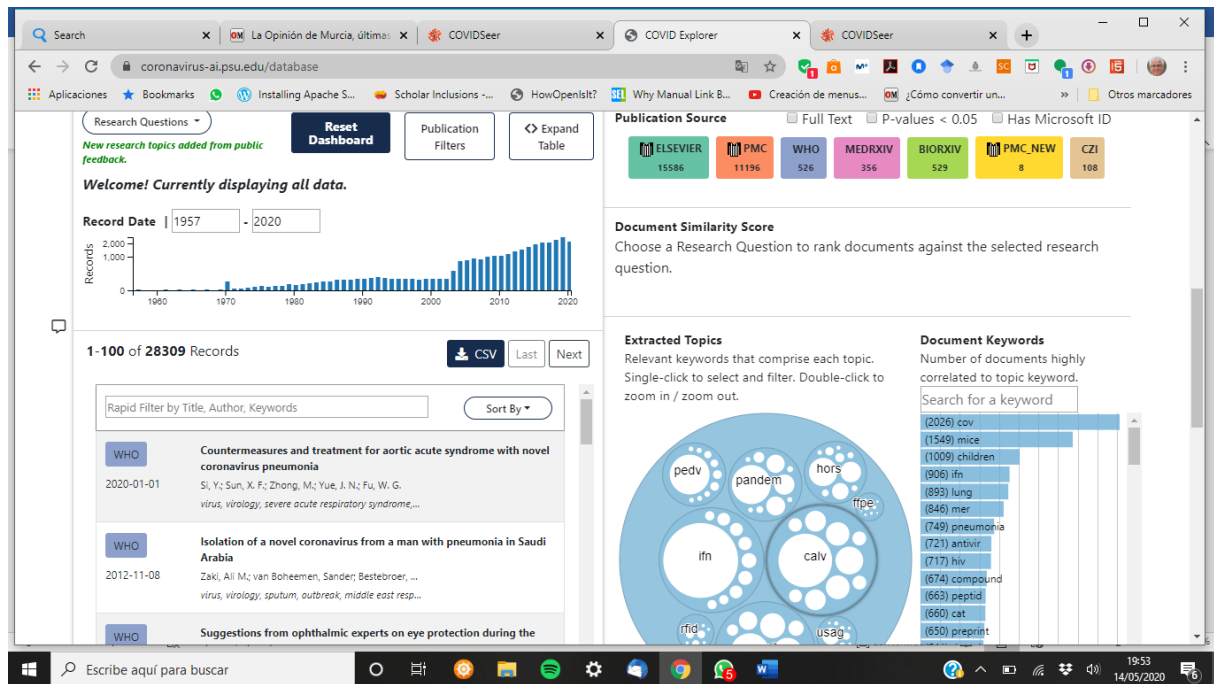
Search × | La Opinión de Murcia, últimas × | COVIDSeer × | COVID Explorer × | COVIDSeer × | +

coronavirus-ai.psu.edu/database

Aplicaciones | Bookmarks | Installing Apache S... | Scholar Inclusions -... | HowOpenIsIt? | Why Manual Link B... | Creación de menus... | ¿Cómo convertir un... | » | Otros marcadores

Research Questions

New research topics added from public feedback.

Reset Dashboard

Publication Filters

<> Expand Table

Welcome! Currently displaying all data.

Record Date | 1957 - 2020

Records
2,000
1,000
0
1960 1970 1980 1990 2000 2010 2020

1-100 of 28309 Records

CSV | Last | Next

Rapid Filter by Title, Author, Keywords

Sort By

WHO
2020-01-01
Countermeasures and treatment for aortic acute syndrome with novel coronavirus pneumonia
Si, Y.; Sun, X. F.; Zhong, M.; Yue, J. N.; Fu, W. G.
virus, virology, severe acute respiratory syndrome,...

WHO
2012-11-08
Isolation of a novel coronavirus from a man with pneumonia in Saudi Arabia
Zaki, Ali M.; van Boheemen, Sander; Bestebroer, ...
virus, virology, sputum, outbreak, middle east resp...

WHO
Suggestions from ophthalmic experts on eye protection during the

Publication Source
Full Text
P-values < 0.05
Has Microsoft ID

ELSEVIER 15586
PMC 11196
WHO 526
MEDRXIV 356
BIORXIV 529
PMC_NEW 8
CZI 108

Document Similarity Score
Choose a Research Question to rank documents against the selected research question.

Extracted Topics
Relevant keywords that comprise each topic. Single-click to select and filter. Double-click to zoom in / zoom out.

pedv
pandem
hors
ffpe
ifn
calv
rfid
usag

Document Keywords
Number of documents highly correlated to topic keyword.

Search for a keyword

(2026) cov
(1549) mice
(1009) children
(906) ifn
(893) lung
(846) mer
(749) pneumonia
(721) antivir
(717) hiv
(674) compound
(663) peptid
(660) cat
(650) preprint

Escribe aquí para buscar
19:53
14/05/2020